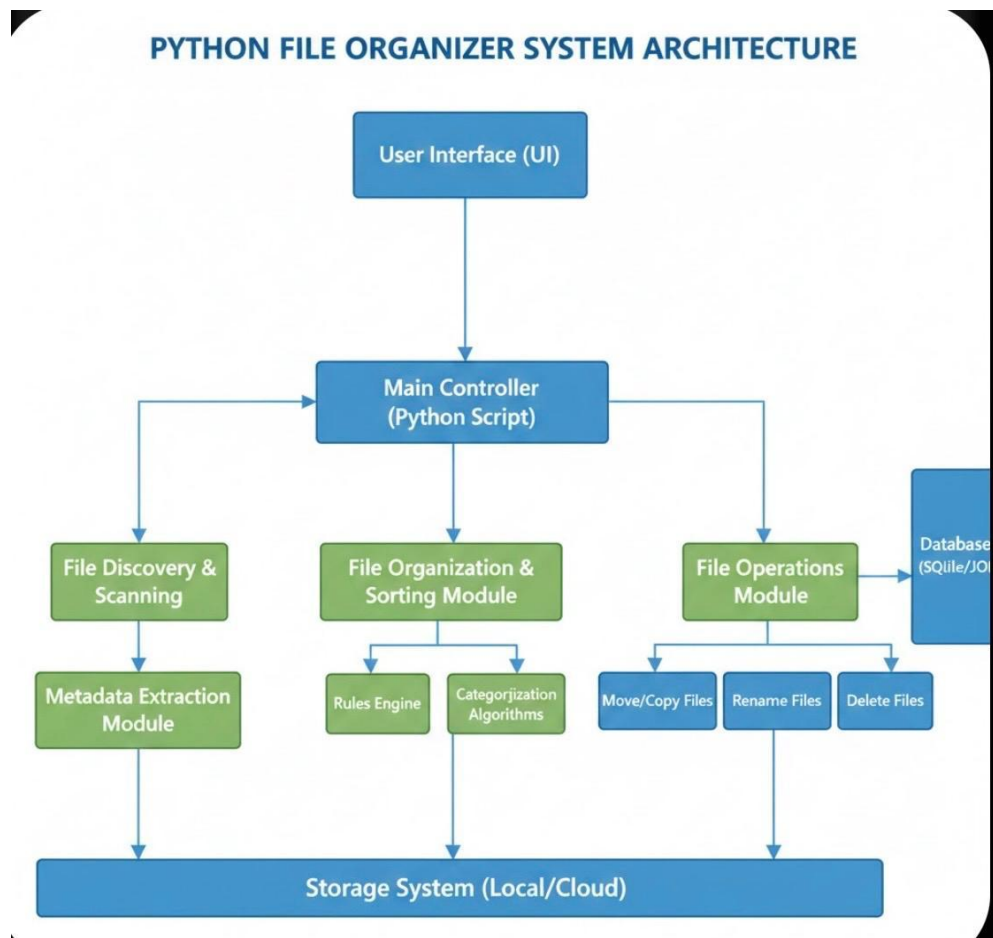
PYTHON FILE ORGANIZER SYSTEM ARCHITECTURE

User Interface (UI)

Main Controller (Python Script)

File Discovery & Scanning

File Organization & Sorting Module

File Operations Module

Database (SQlile/JO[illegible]

Metadata Extraction Module

Rules Engine

Categorjization Algorithms

Move/Copy Files

Rename Files

Delete Files

Storage System (Local/Cloud)